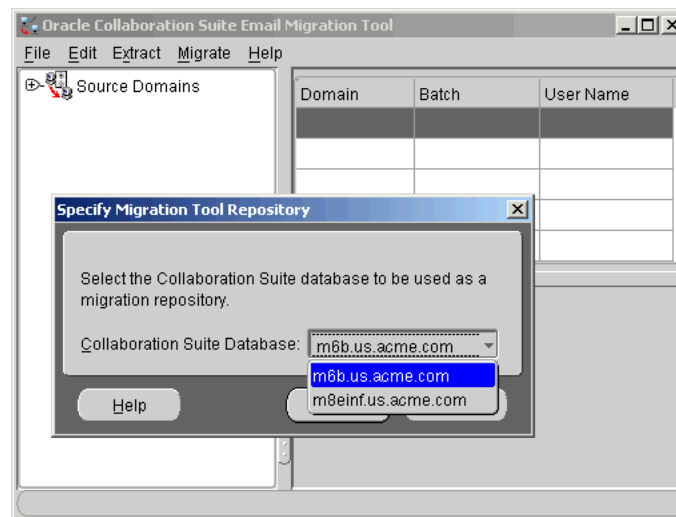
Oracle Collaboration Suite Email Migration Tool

File Edit Extract Migrate Help

Source Domains

| Domain | Batch | User Name |
|---|---|---|
| | | |
| | | |
| | | |

Specify Migration Tool Repository

Select the Collaboration Suite database to be used as a migration repository.

Collaboration Suite Database: m6b.us.acme.com

m6b.us.acme.com
m8einf.us.acme.com

Help